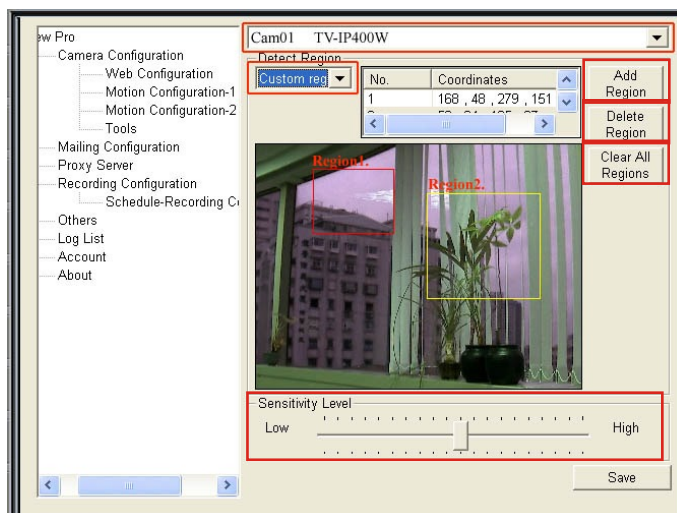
ew Pro
Camera Configuration
Web Configuration
Motion Configuration-1
Motion Configuration-2
Tools
Mailing Configuration
Proxy Server
Recording Configuration
Schedule-Recording C
Others
Log List
Account
About

Cam01 TV-IP400W

Detect Region
Custom reg

| No. | Coordinates |
|---|---|
| 1 | 168 , 48 , 279 , 151 |
| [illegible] | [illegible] |

Add Region
Delete Region
Clear All Regions

Region1.
Region2.

Sensitivity Level
Low
High

Save